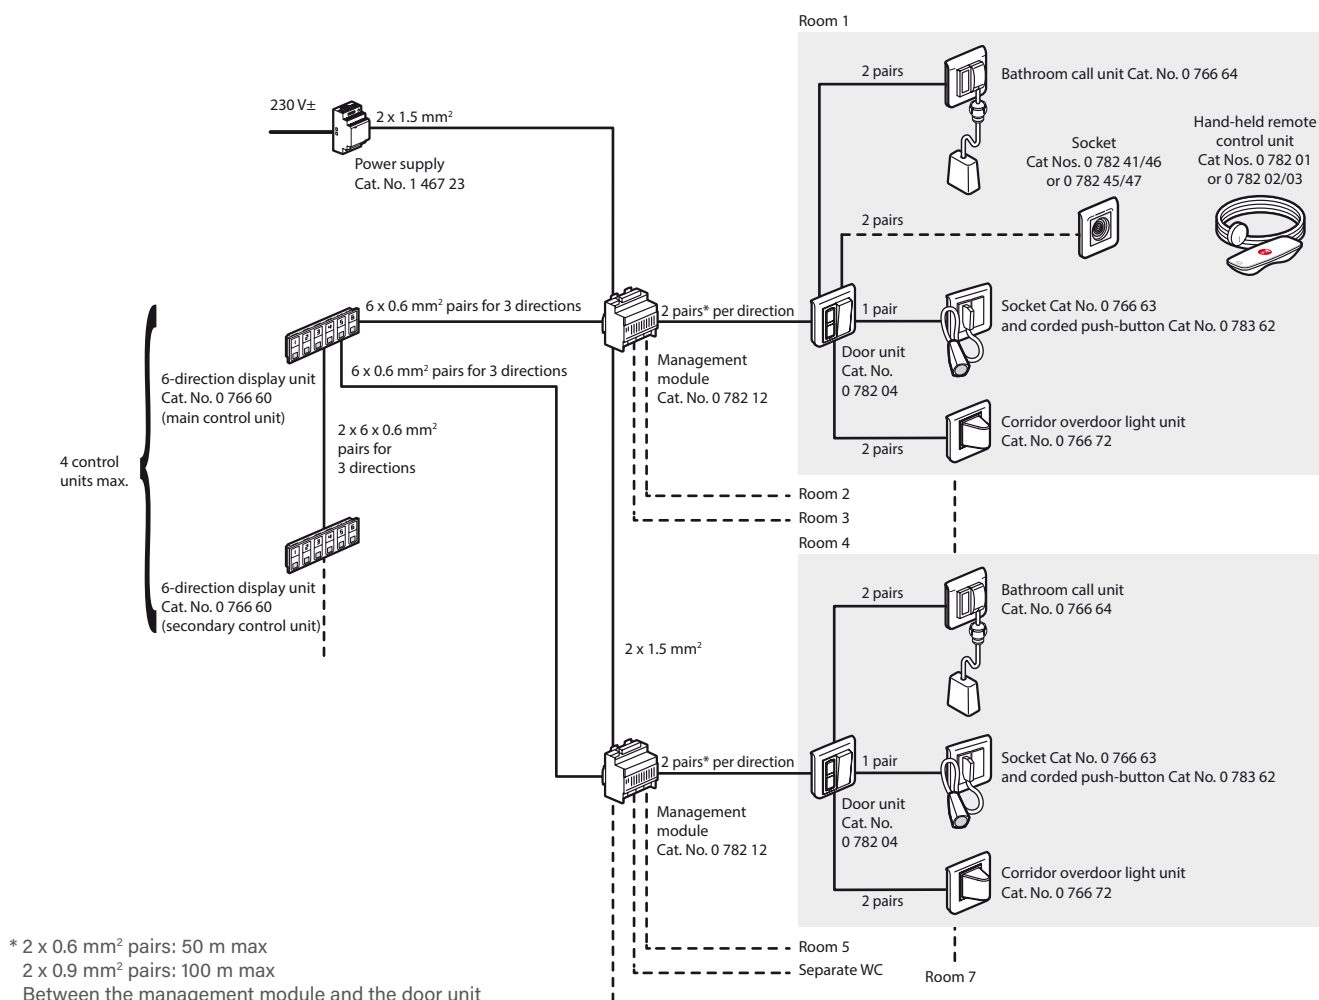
Room 1

230 V±

2 x 1.5 mm$^2$

Power supply
Cat. No. 1 467 23

2 pairs

Bathroom call unit Cat. No. 0 766 64

Socket
Cat Nos. 0 782 41/46
or 0 782 45/47

Hand-held remote control unit
Cat Nos. 0 782 01
or 0 782 02/03

2 pairs

6 x 0.6 mm$^2$ pairs for 3 directions

2 pairs* per direction

1 pair

Socket Cat No. 0 766 63
and corded push-button Cat No. 0 783 62

6 x 0.6 mm$^2$ pairs for 3 directions

Management module
Cat. No. 0 782 12

Door unit
Cat. No.
0 782 04

6-direction display unit
Cat. No. 0 766 60
(main control unit)

2 x 6 x 0.6 mm$^2$
pairs for
3 directions

Corridor overdoor light unit
Cat. No. 0 766 72

2 pairs

4 control units max.

Room 2
Room 3
Room 4

6-direction display unit
Cat. No. 0 766 60
(secondary control unit)

2 pairs

Bathroom call unit
Cat. No. 0 766 64

2 x 1.5 mm$^2$

2 pairs* per direction

1 pair

Socket Cat No. 0 766 63
and corded push-button Cat No. 0 783 62

Management module
Cat. No. 0 782 12

Door unit
Cat. No.
0 782 04

Corridor overdoor light unit
Cat. No. 0 766 72

2 pairs

Room 5
Separate WC
Room 7

* 2 x 0.6 mm$^2$ pairs: 50 m max
2 x 0.9 mm$^2$ pairs: 100 m max
Between the management module and the door unit